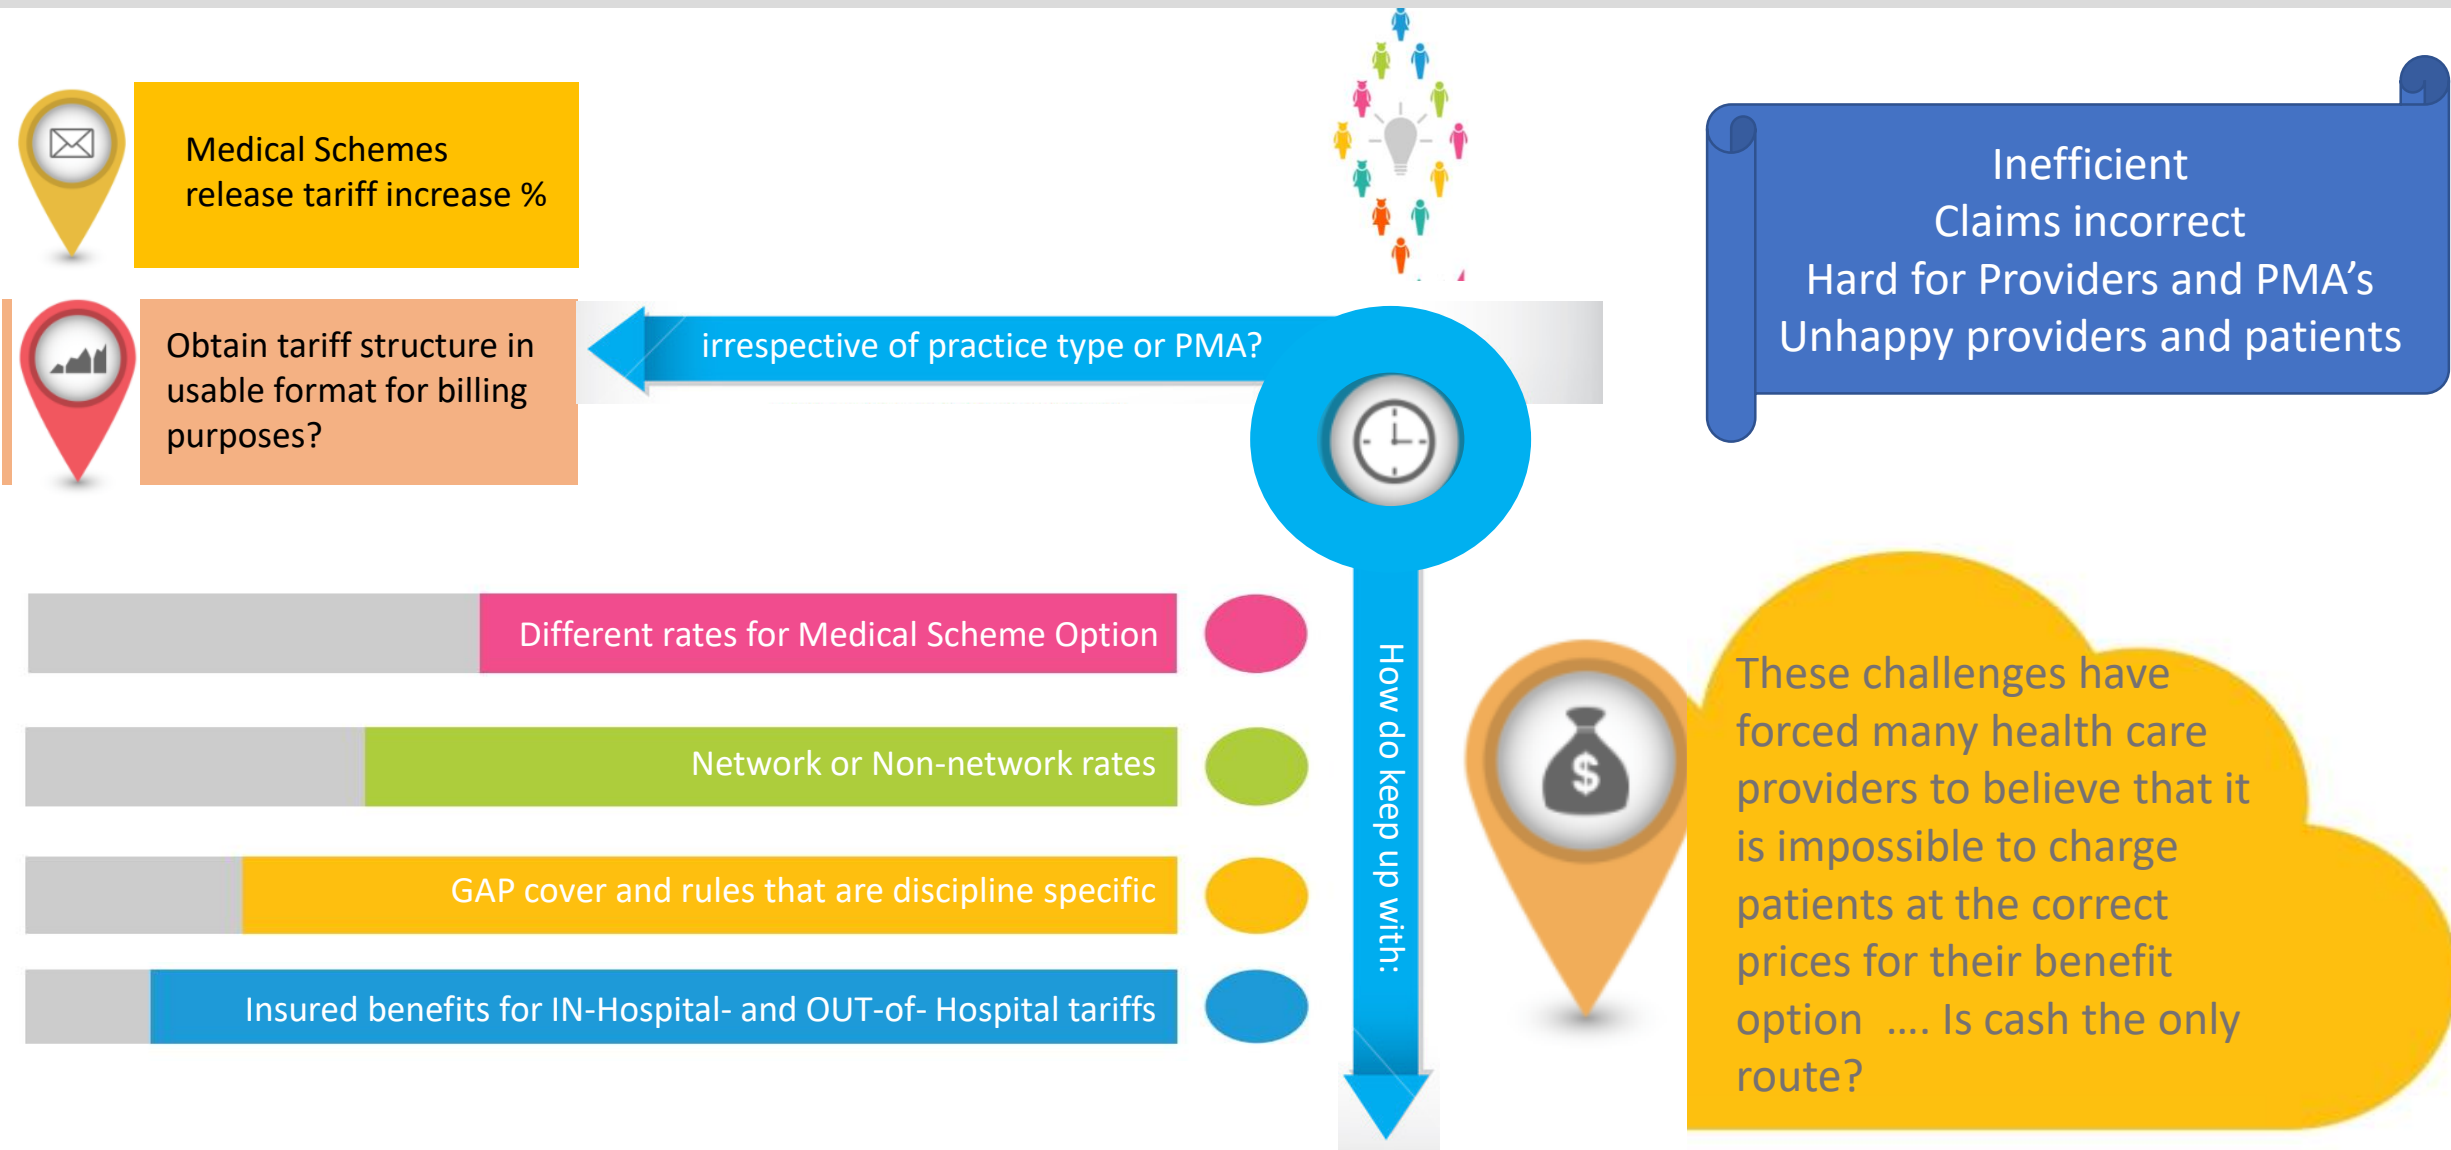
Medical Schemes release tariff increase %

Obtain tariff structure in usable format for billing purposes?

irrespective of practice type or PMA?

Inefficient
Claims incorrect
Hard for Providers and PMA’s
Unhappy providers and patients

Different rates for Medical Scheme Option

Network or Non-network rates

GAP cover and rules that are discipline specific

Insured benefits for IN-Hospital- and OUT-of- Hospital tariffs

How do keep up with:

These challenges have forced many health care providers to believe that it is impossible to charge patients at the correct prices for their benefit option .... Is cash the only route?